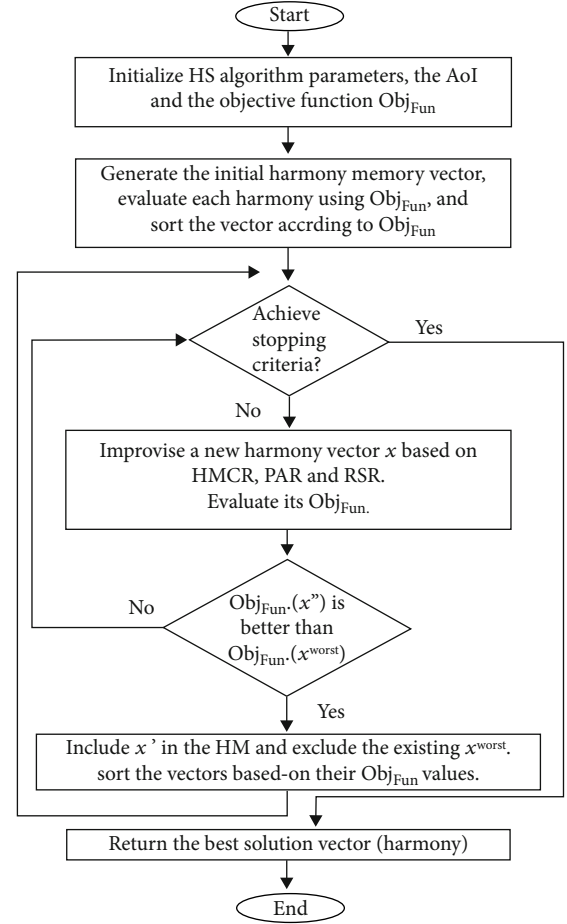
Start

Initialize HS algorithm parameters, the AoI and the objective function $\text{Obj}_{\text{Fun}}$

Generate the initial harmony memory vector, evaluate each harmony using $\text{Obj}_{\text{Fun}}$, and sort the vector accrding to $\text{Obj}_{\text{Fun}}$

Achieve stopping criteria?

Yes

No

Improvise a new harmony vector $x$ based on HMCR, PAR and RSR. Evaluate its $\text{Obj}_{\text{Fun.}}$

No

$\text{Obj}_{\text{Fun}}.(x")$ is better than $\text{Obj}_{\text{Fun}}.(x^{\text{worst}})$

Yes

Include $x$ ' in the HM and exclude the existing $x^{\text{worst}}$. sort the vectors based-on their $\text{Obj}_{\text{Fun}}$ values.

Return the best solution vector (harmony)

End